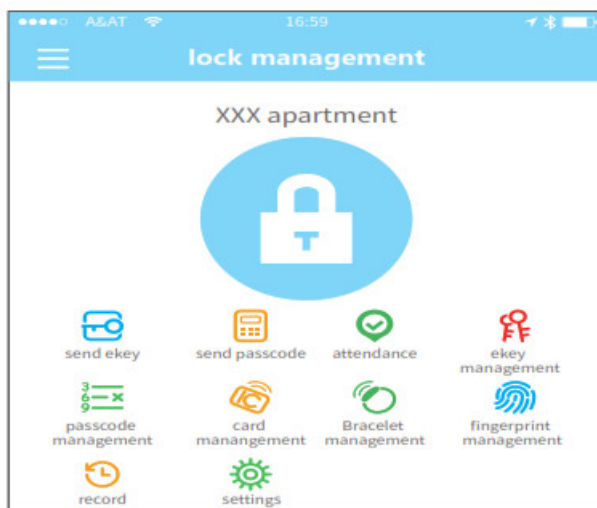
A&AT 16:59

lock management

XXX apartment

T

send ekey
send passcode
attendance
ekey management

3
6
9
passcode management
card manangement
Bracelet management
fingerprint management

record
settings